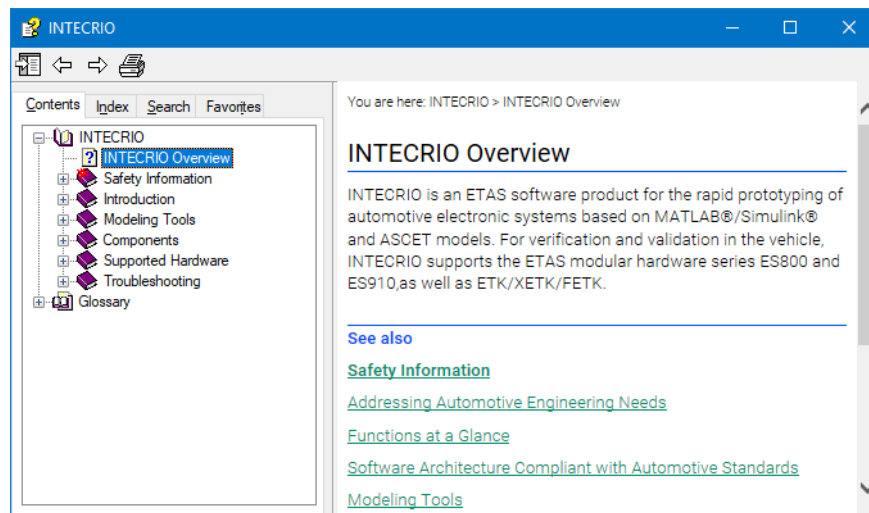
INTECRIO

Contents Index Search Favorites

INTECRIO
INTECRIO Overview
Safety Information
Introduction
Modeling Tools
Components
Supported Hardware
Troubleshooting
Glossary

You are here: INTECRIO > INTECRIO Overview

INTECRIO Overview

INTECRIO is an ETAS software product for the rapid prototyping of automotive electronic systems based on MATLAB®/Simulink® and ASCET models. For verification and validation in the vehicle, INTECRIO supports the ETAS modular hardware series ES800 and ES910,as well as ETK/XETK/FETK.

See also

Safety Information

Addressing Automotive Engineering Needs

Functions at a Glance

Software Architecture Compliant with Automotive Standards

Modeling Tools